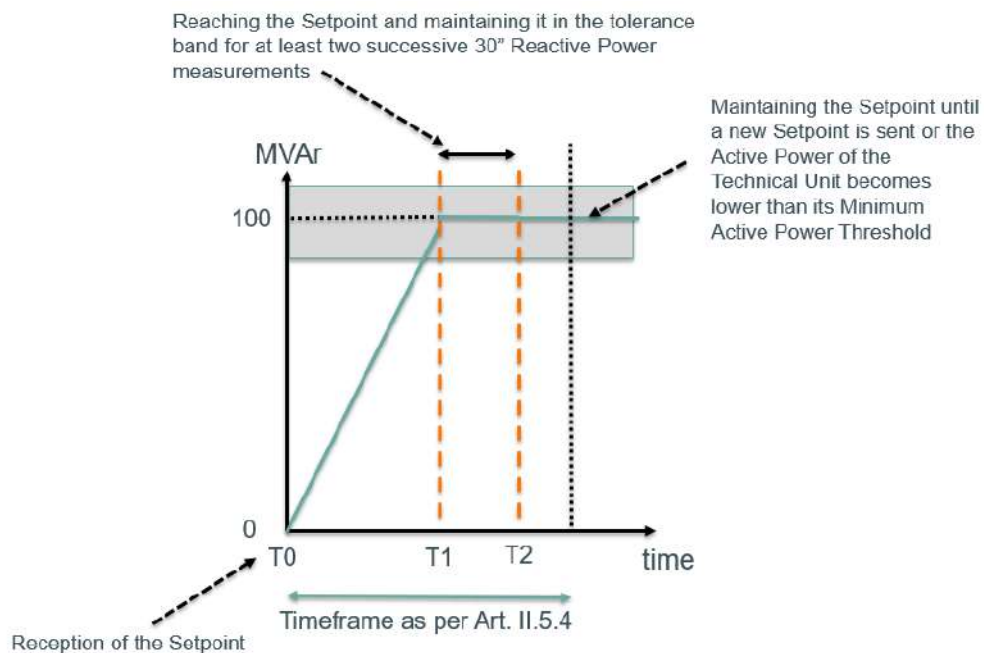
Reaching the Setpoint and maintaining it in the tolerance band for at least two successive 30" Reactive Power measurements

Maintaining the Setpoint until a new Setpoint is sent or the Active Power of the Technical Unit becomes lower than its Minimum Active Power Threshold

MVAr

100

0

T0

T1

T2

time

Timeframe as per Art. II.5.4

Reception of the Setpoint